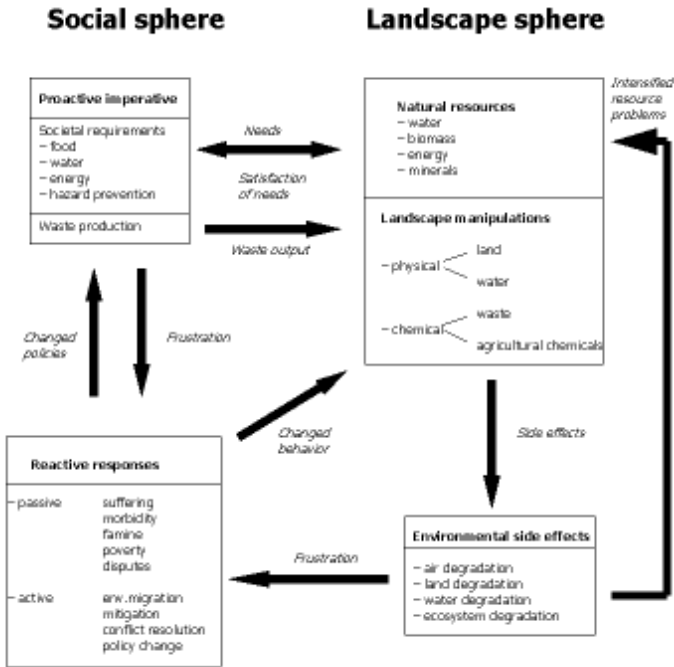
Social sphere

Landscape sphere

Proactive imperative

Societal requirements
– food
– water
– energy
– hazard prevention

Waste production

Needs

Satisfaction of needs

Waste output

Natural resources
– water
– biomass
– energy
– minerals

Intensified resource problems

Landscape manipulations

– physical
land
water

– chemical
waste
agricultural chemicals

Changed policies

Frustration

Changed behavior

Side effects

Reactive responses

– passive
suffering
morbidity
famine
poverty
disputes

– active
env. migration
mitigation
conflict resolution
policy change

Frustration

Environmental side effects

– air degradation
– land degradation
– water degradation
– ecosystem degradation